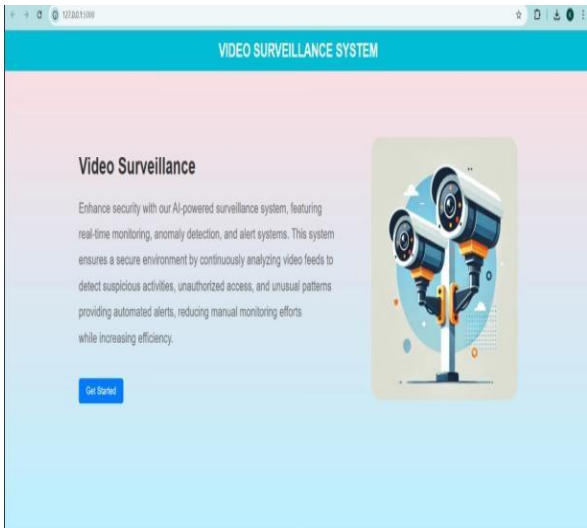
127.0.0.1:5000

VIDEO SURVEILLANCE SYSTEM

Video Surveillance

Enhance security with our AI-powered surveillance system, featuring real-time monitoring, anomaly detection, and alert systems. This system ensures a secure environment by continuously analyzing video feeds to detect suspicious activities, unauthorized access, and unusual patterns providing automated alerts, reducing manual monitoring efforts while increasing efficiency.

Get Started